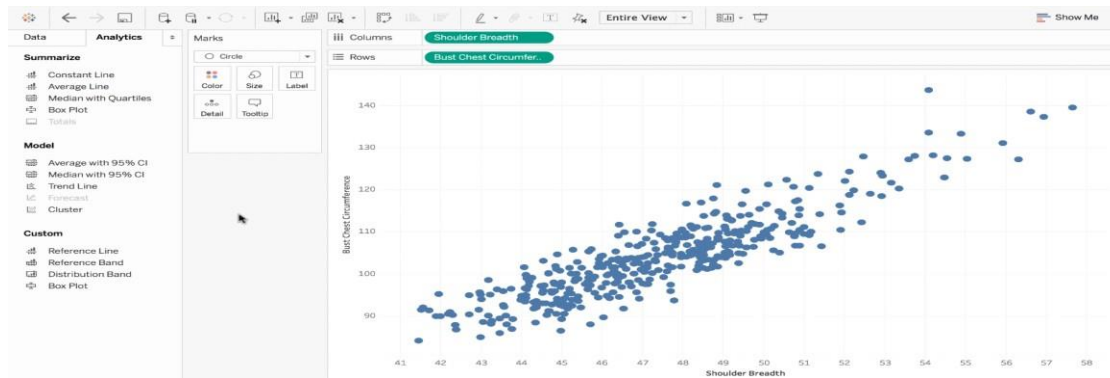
Entire View
Show Me
Data
Analytics
Marks
Columns
Shoulder Breadth
Rows
Bust Chest Circumfer..

Summarize
Constant Line
Average Line
Median with Quartiles
Box Plot
Totals

Model
Average with 95% CI
Median with 95% CI
Trend Line
Forecast
Cluster

Custom
Reference Line
Reference Band
Distribution Band
Box Plot

Circle
Color
Size
Label
Detail
Tooltip

Bust Chest Circumference
140
130
120
110
100
90

41 42 43 44 45 46 47 48 49 50 51 52 53 54 55 56 57 58
Shoulder Breadth